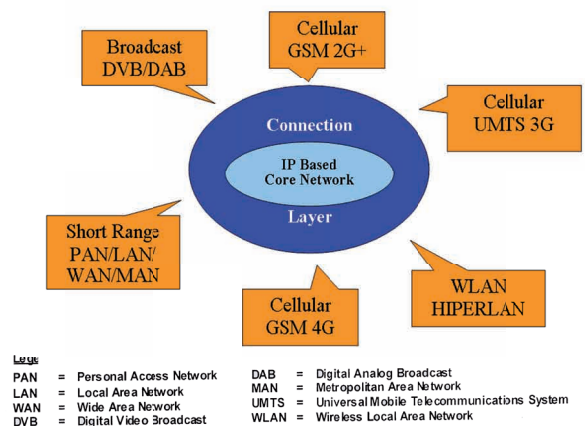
Broadcast
DVB/DAB

Cellular
GSM 2G+

Cellular
UMTS 3G

Connection

IP Based
Core Network

Layer

Short Range
PAN/LAN/
WAN/MAN

WLAN
HIPERLAN

Cellular
GSM 4G

Lege

PAN = Personal Access Network
LAN = Local Area Network
WAN = Wide Area Nework
DVB = Digital Video Broadcast

DAB = Digital Analog Broadcast
MAN = Metropolitan Area Network
UMTS = Universal Mobile Telecommunications System
WLAN = Wireless Local Area Network